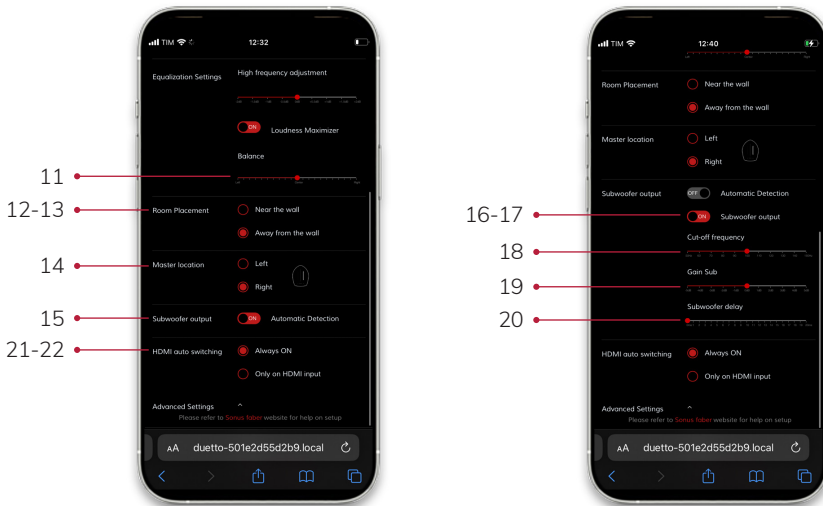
TIM 12:32

Equalization Settings High frequency adjustment

ON Loudness Maximizer

Balance

11

12-13 Room Placement Near the wall

Away from the wall

14 Master location Left

Right

15 Subwoofer output ON Automatic Detection

21-22 HDMI auto switching Always ON

Only on HDMI input

Advanced Settings ˄
Please refer to Sonus faber website for help on setup

AA duetto-501e2d55d2b9.local

TIM 12:40

Room Placement Near the wall

Away from the wall

Master location Left

Right

Subwoofer output OFF Automatic Detection

16-17 ON Subwoofer output

Cut-off frequency

18

Gain Sub

19

Subwoofer delay

20

HDMI auto switching Always ON

Only on HDMI input

Advanced Settings ˄
Please refer to Sonus faber website for help on setup

AA duetto-501e2d55d2b9.local